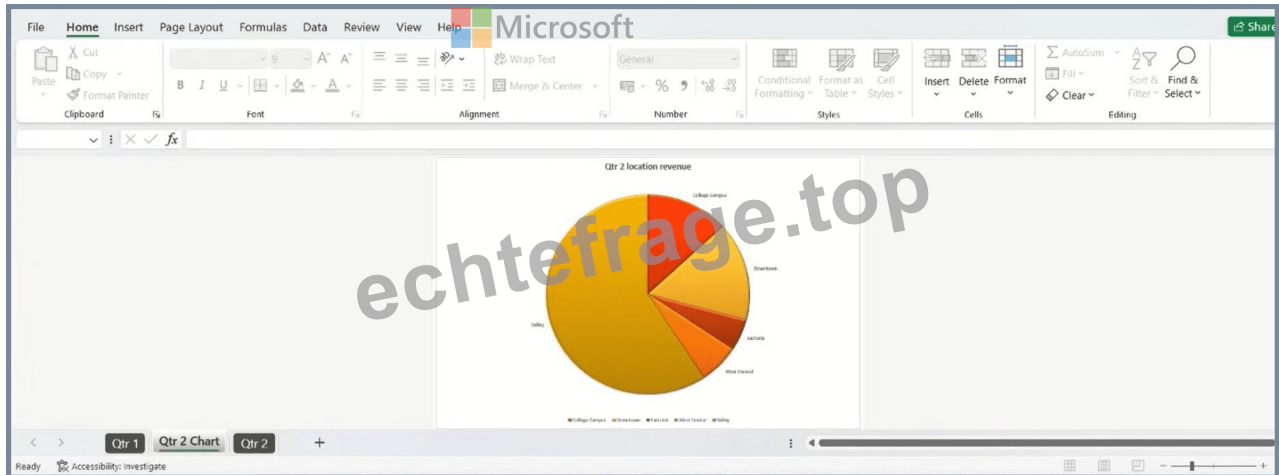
File Home Insert Page Layout Formulas Data Review View Help

Microsoft

Share

Paste
Cut
Copy
Format Painter
Clipboard

9
A A
B I U
Font

Wrap Text
Merge & Center
Alignment

General
% 9
Number

Conditional Formatting
Format as Table
Cell Styles
Styles

Insert
Delete
Format
Cells

AutoSum
Fill
Clear
Sort & Filter
Find & Select
Editing

fx

Qtr 2 location revenue

College Campus
Downtown
Eastside
West Central
Valley

College Campus Downtown Eastside West Central Valley

echtefrage.top

Qtr 1 Qtr 2 Chart Qtr 2 +

Ready Accessibility: Investigate